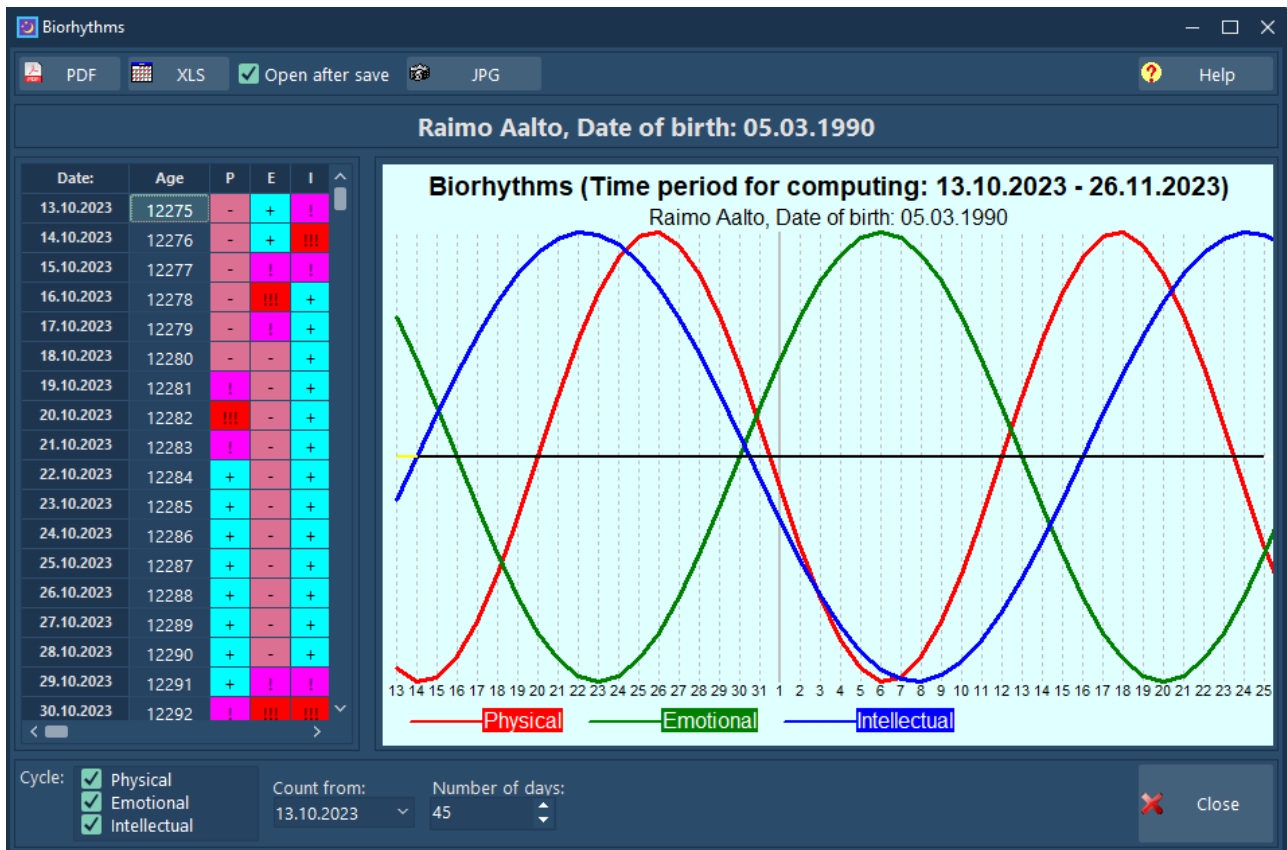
Biorhythms

PDF XLS Open after save JPG Help

Raimo Aalto, Date of birth: 05.03.1990

| Date: | Age | P | E | I |
|---|---|---|---|---|
| 13.10.2023 | 12275 | - | + | ! |
| 14.10.2023 | 12276 | - | + | !!! |
| 15.10.2023 | 12277 | - | ! | ! |
| 16.10.2023 | 12278 | - | !!! | + |
| 17.10.2023 | 12279 | - | ! | + |
| 18.10.2023 | 12280 | - | - | + |
| 19.10.2023 | 12281 | ! | - | + |
| 20.10.2023 | 12282 | !!! | - | + |
| 21.10.2023 | 12283 | ! | - | + |
| 22.10.2023 | 12284 | + | - | + |
| 23.10.2023 | 12285 | + | - | + |
| 24.10.2023 | 12286 | + | - | + |
| 25.10.2023 | 12287 | + | - | + |
| 26.10.2023 | 12288 | + | - | + |
| 27.10.2023 | 12289 | + | - | + |
| 28.10.2023 | 12290 | + | - | + |
| 29.10.2023 | 12291 | + | ! | ! |
| 30.10.2023 | 12292 | ! | !!! | !!! |

Biorhythms (Time period for computing: 13.10.2023 - 26.11.2023)
Raimo Aalto, Date of birth: 05.03.1990

13 14 15 16 17 18 19 20 21 22 23 24 25 26 27 28 29 30 31 1 2 3 4 5 6 7 8 9 10 11 12 13 14 15 16 17 18 19 20 21 22 23 24 25

Physical Emotional Intellectual

Cycle: Physical Emotional Intellectual

Count from: 13.10.2023

Number of days: 45

Close